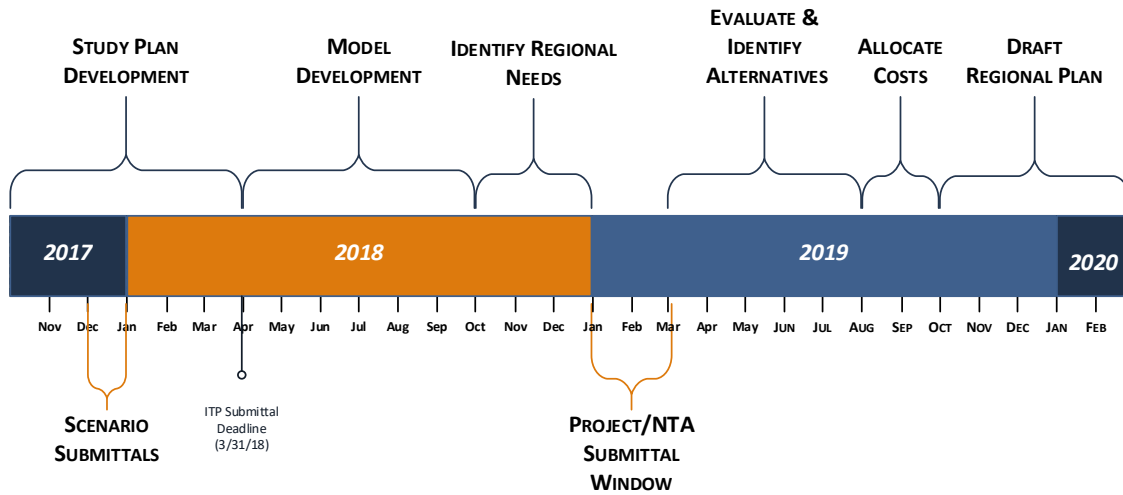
Study Plan Development

Model Development

Identify Regional Needs

Evaluate & Identify Alternatives

Allocate Costs

Draft Regional Plan

2017

2018

2019

2020

Nov Dec Jan Feb Mar Apr May Jun Jul Aug Sep Oct Nov Dec Jan Feb Mar Apr May Jun Jul Aug Sep Oct Nov Dec Jan Feb

Scenario Submittals

ITP Submittal Deadline (3/31/18)

Project/NTA Submittal Window